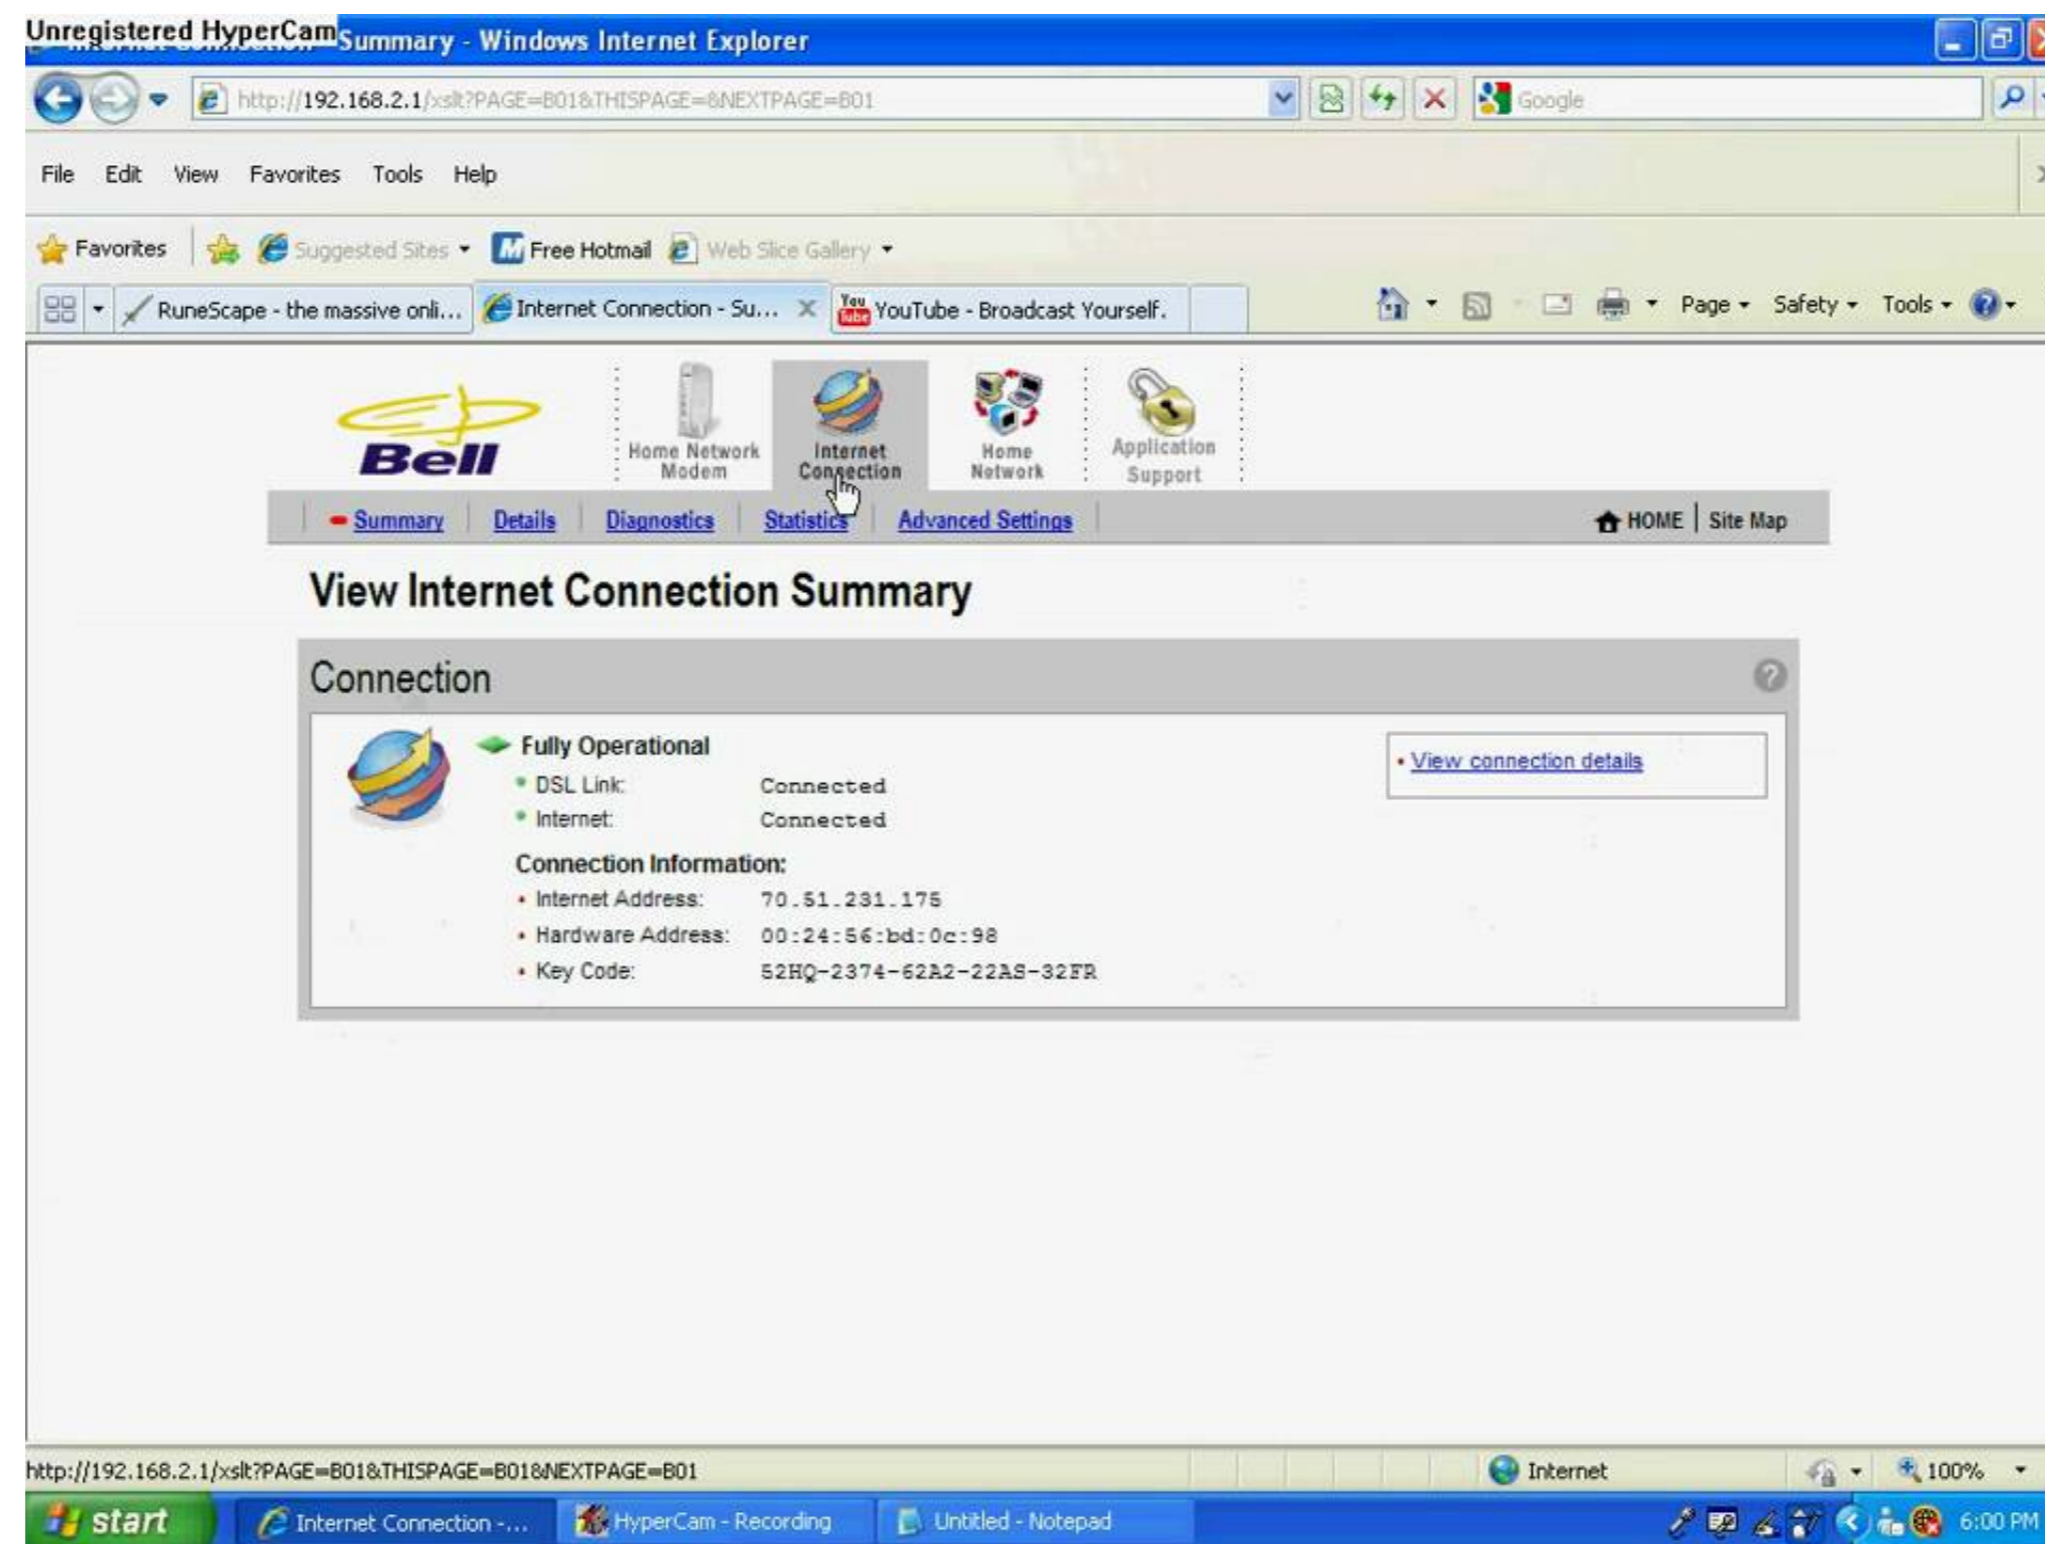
Unregistered HyperCam Summary - Windows Internet Explorer

http://192.168.2.1/xslt?PAGE=B01&THISPAGE=&NEXTPAGE=B01

Google

File Edit View Favorites Tools Help

Favorites Suggested Sites Free Hotmail Web Slice Gallery

RuneScape - the massive onli... Internet Connection - Su... YouTube - Broadcast Yourself.

Page Safety Tools

Bell

Home Network Modem Internet Connection Home Network Application Support

Summary Details Diagnostics Statistics Advanced Settings HOME Site Map

View Internet Connection Summary

Connection

Fully Operational
DSL Link: Connected
Internet: Connected

Connection Information:
Internet Address: 70.51.231.175
Hardware Address: 00:24:56:bd:0c:98
Key Code: 52HQ-2374-62A2-22AS-32FR

View connection details

http://192.168.2.1/xslt?PAGE=B01&THISPAGE=B01&NEXTPAGE=B01

Internet 100%

start Internet Connection -... HyperCam - Recording Untitled - Notepad 6:00 PM